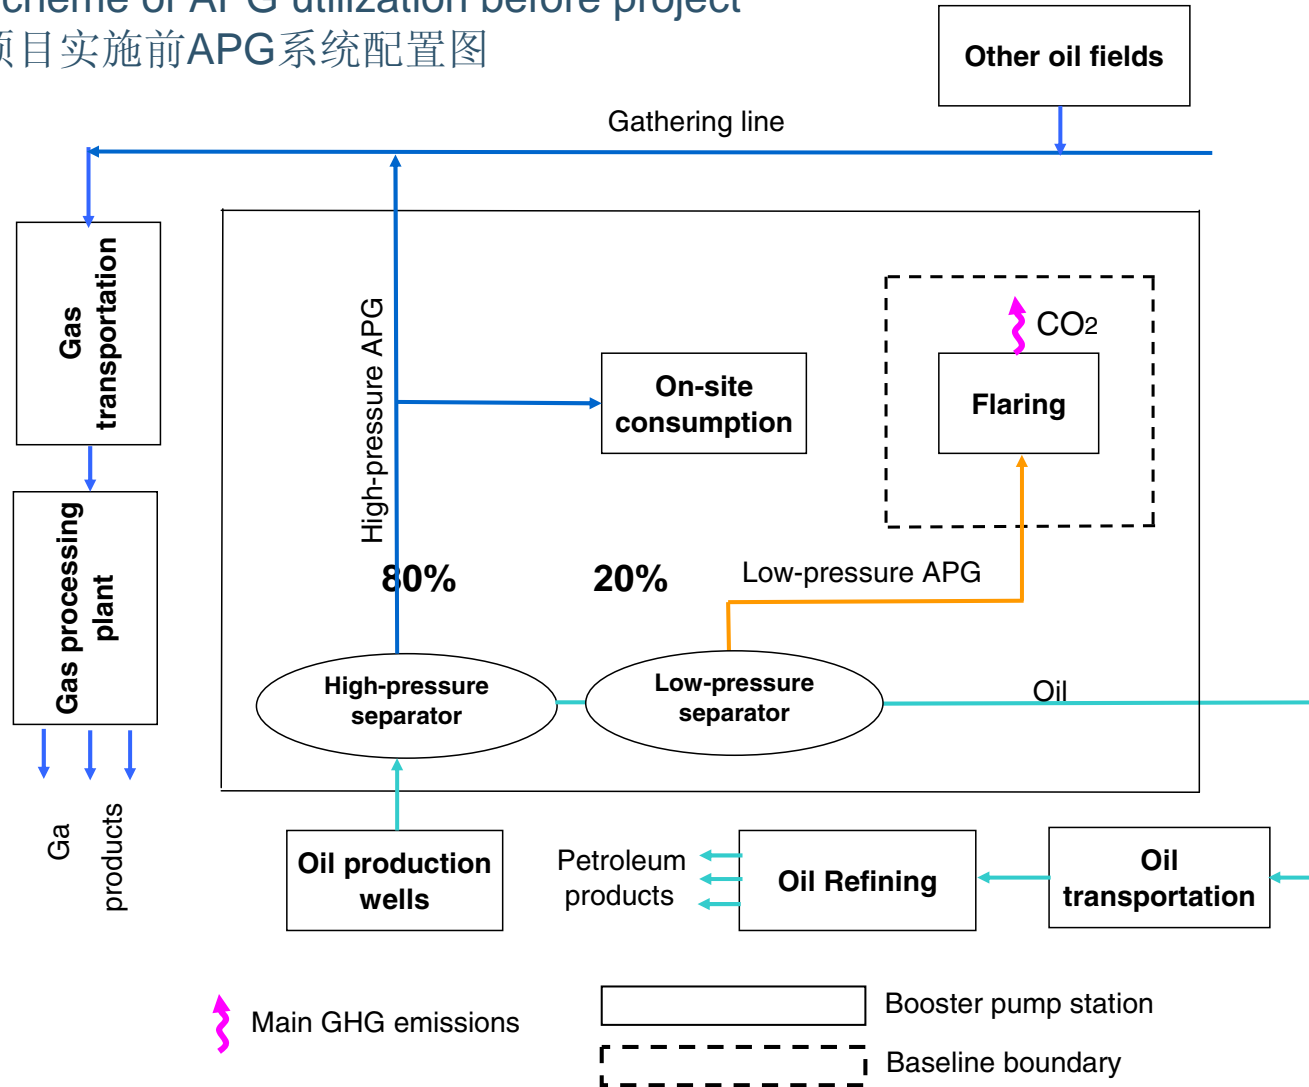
cheme of APG utilization before project
项目实施前APG系统配置图

Other oil fields

Gathering line

Gas transportation

Gas processing plant

Ga

products

High-pressure APG

On-site consumption

$CO_2$

Flaring

80%

20%

Low-pressure APG

High-pressure separator

Low-pressure separator

Oil

Oil production wells

Petroleum products

Oil Refining

Oil transportation

Main GHG emissions

Booster pump station

Baseline boundary